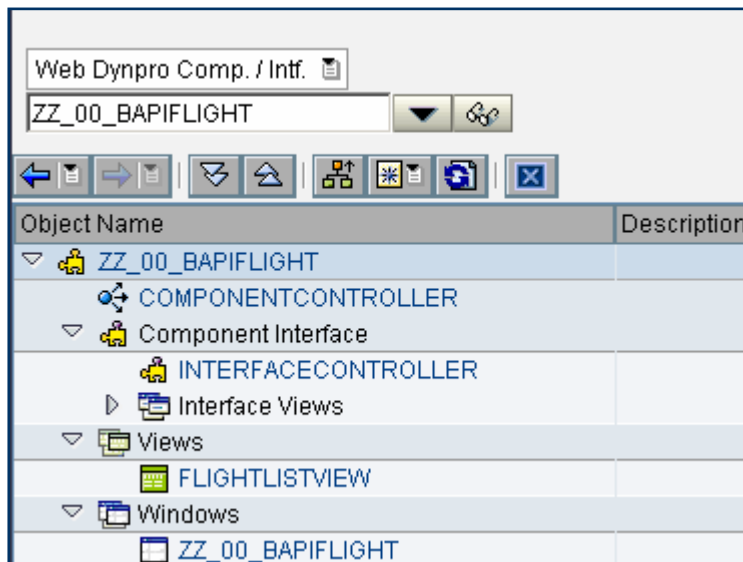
Web Dynpro Comp. / Intf.

ZZ_00_BAPIFLIGHT

| Object Name | Description |
|---|---|
| ZZ_00_BAPIFLIGHT | |
| COMPONENTCONTROLLER | |
| Component Interface | |
| INTERFACECONTROLLER | |
| Interface Views | |
| Views | |
| FLIGHTLISTVIEW | |
| Windows | |
| ZZ_00_BAPIFLIGHT | |